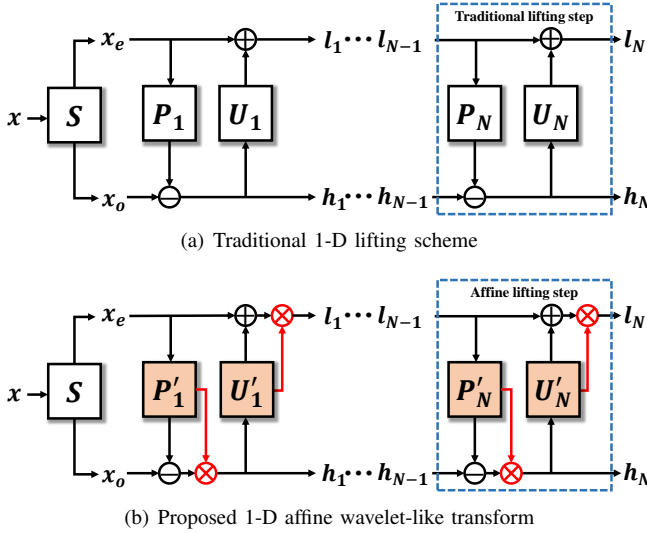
Traditional lifting step

$x$ $S$ $x_e$ $x_o$ $P_1$ $U_1$ $l_1 \cdots l_{N-1}$ $h_1 \cdots h_{N-1}$ $P_N$ $U_N$ $l_N$ $h_N$

(a) Traditional 1-D lifting scheme

Affine lifting step

$x$ $S$ $x_e$ $x_o$ $P'_1$ $U'_1$ $l_1 \cdots l_{N-1}$ $h_1 \cdots h_{N-1}$ $P'_N$ $U'_N$ $l_N$ $h_N$

(b) Proposed 1-D affine wavelet-like transform